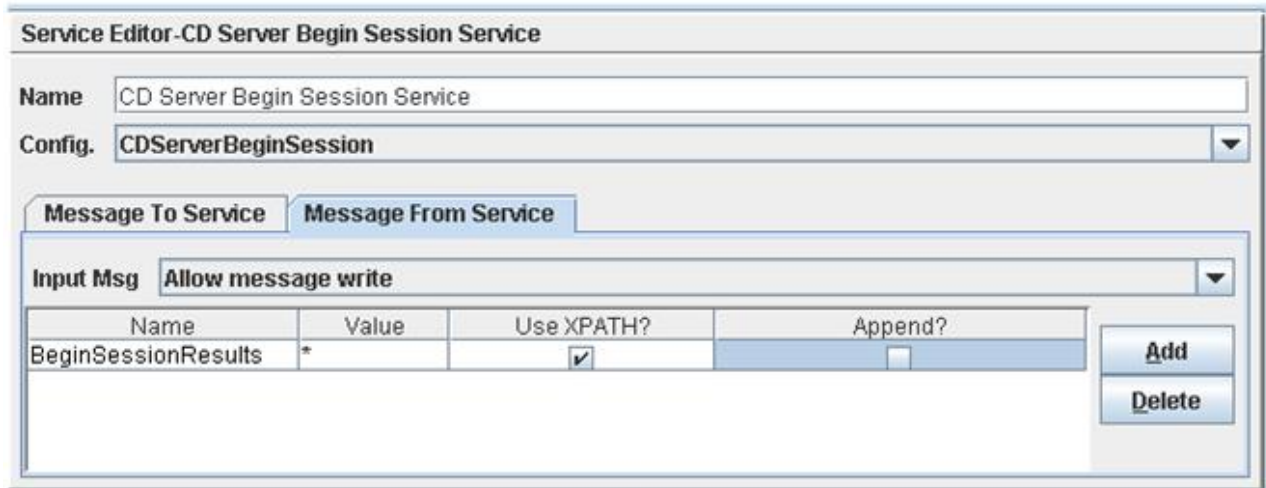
Service Editor-CD Server Begin Session Service

Name CD Server Begin Session Service

Config. CDServerBeginSession

Message To Service | Message From Service

Input Msg Allow message write

| Name | Value | Use XPATH? | Append? |
|---|---|---|---|
| BeginSessionResults | * | ✔ | ☐ |

Add
Delete